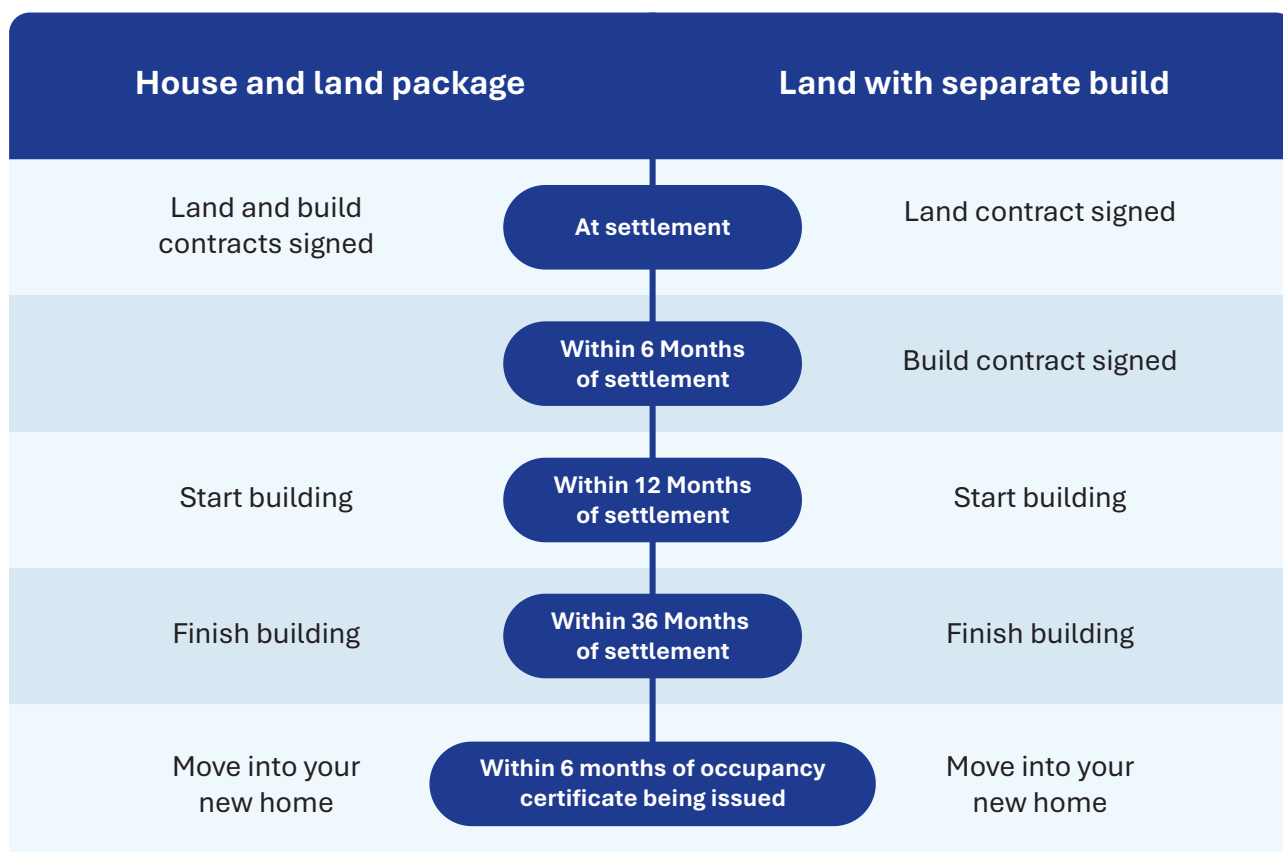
| House and land package | | Land with separate build |
|---|---|---|
| Land and build contracts signed | At settlement | Land contract signed |
| | Within 6 Months of settlement | Build contract signed |
| Start building | Within 12 Months of settlement | Start building |
| Finish building | Within 36 Months of settlement | Finish building |
| Move into your new home | Within 6 months of occupancy certificate being issued | Move into your new home |